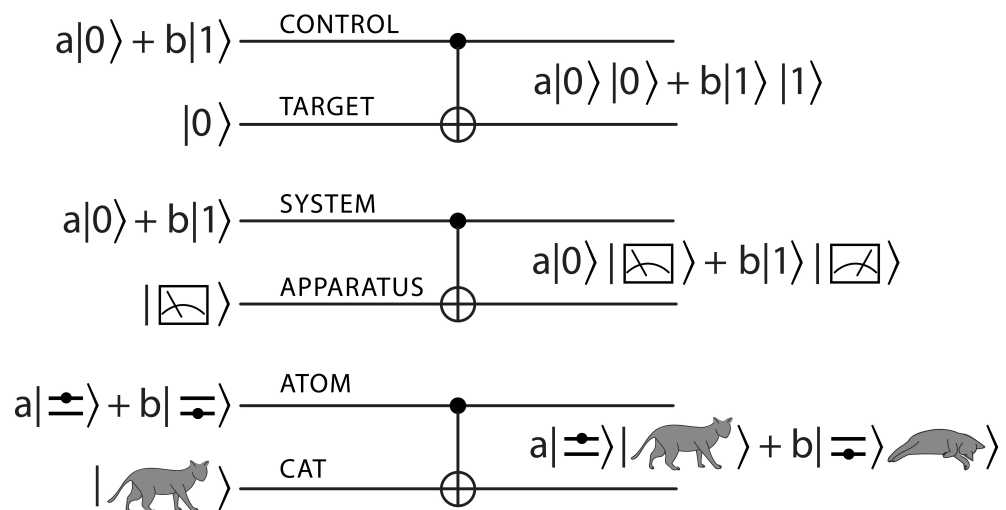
$a|0\rangle + b|1\rangle$ CONTROL

$|0\rangle$ TARGET

$a|0\rangle\,|0\rangle + b|1\rangle\,|1\rangle$

$a|0\rangle + b|1\rangle$ SYSTEM

$|\ \rangle$ APPARATUS

$a|0\rangle\,|\ \rangle + b|1\rangle\,|\ \rangle$

$a|\ \rangle + b|\ \rangle$ ATOM

$|\ \rangle$ CAT

$a|\ \rangle|\ \rangle + b|\ \rangle\ \rangle$